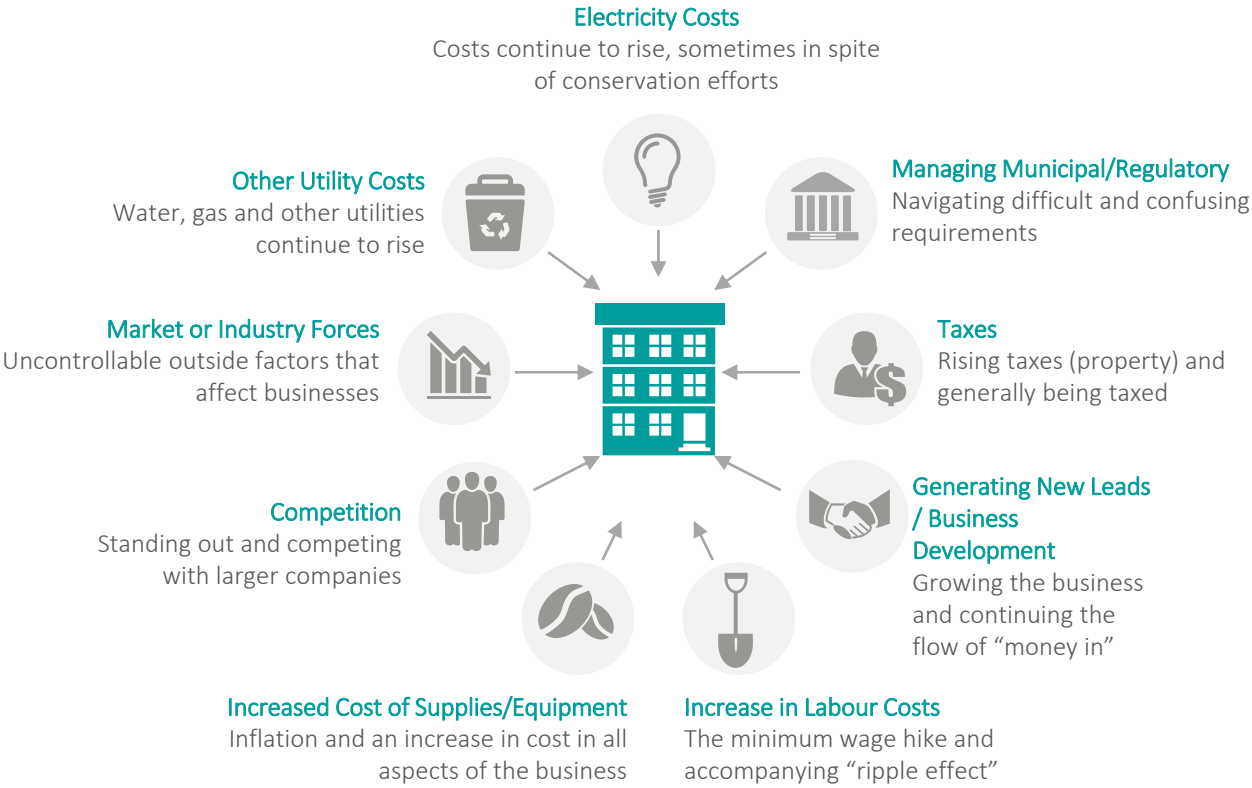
Electricity Costs
Costs continue to rise, sometimes in spite of conservation efforts

Other Utility Costs
Water, gas and other utilities continue to rise

Managing Municipal/Regulatory
Navigating difficult and confusing requirements

Market or Industry Forces
Uncontrollable outside factors that affect businesses

Taxes
Rising taxes (property) and generally being taxed

Competition
Standing out and competing with larger companies

Generating New Leads / Business Development
Growing the business and continuing the flow of "money in"

Increased Cost of Supplies/Equipment
Inflation and an increase in cost in all aspects of the business

Increase in Labour Costs
The minimum wage hike and accompanying "ripple effect"